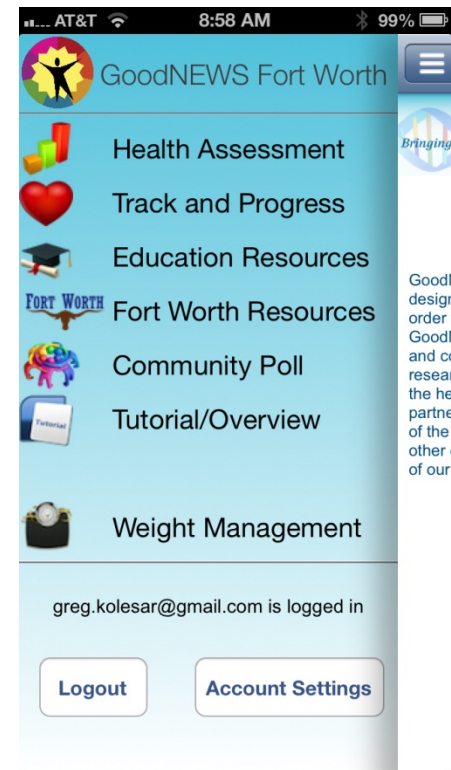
AT&T 8:58 AM 99%

GoodNEWS Fort Worth

Health Assessment

Track and Progress

Education Resources

FORT WORTH Fort Worth Resources

Community Poll

Tutorial Tutorial/Overview

Weight Management

greg.kolesar@gmail.com is logged in

Logout

Account Settings

Bringing

GoodI desigr order GoodI and co resear the he partne of the other of our